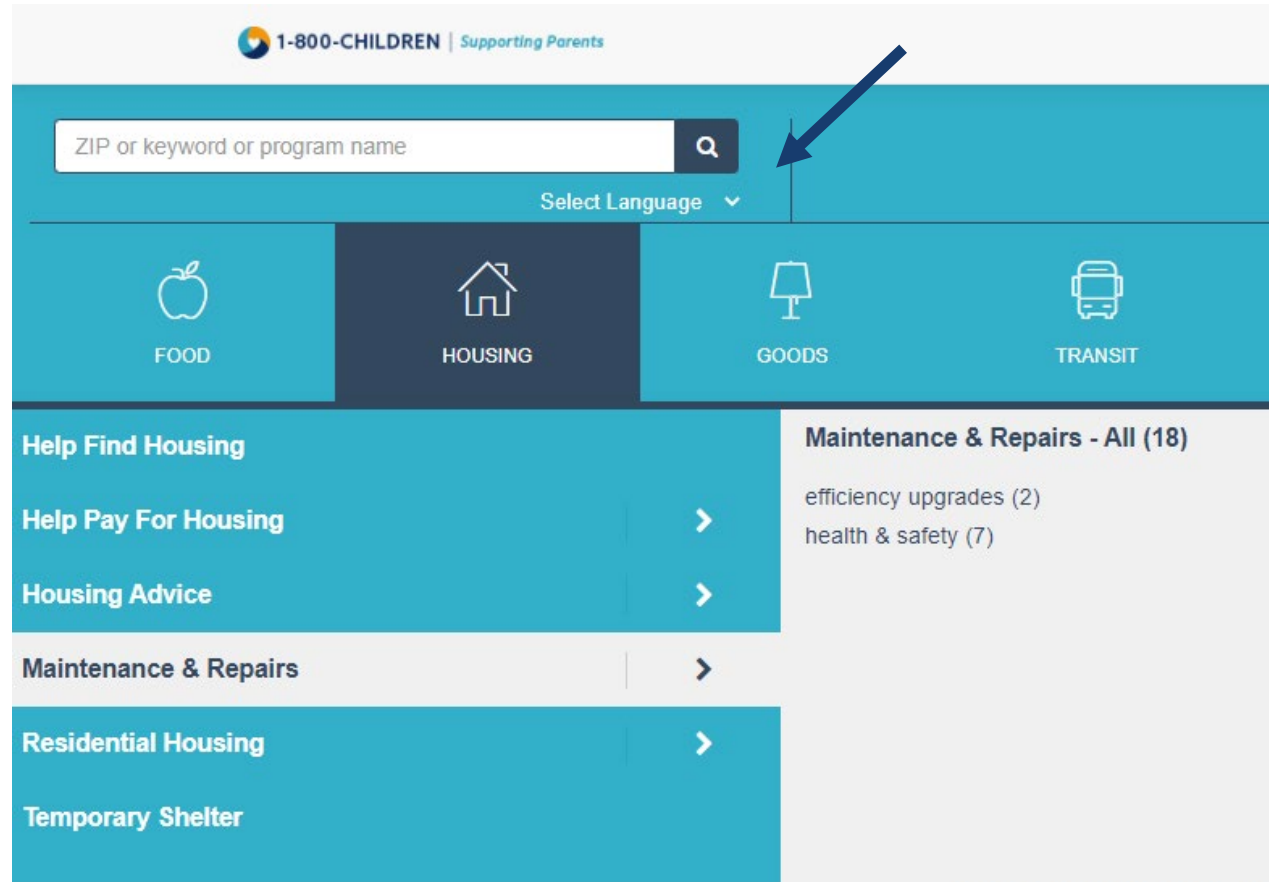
1-800-CHILDREN | Supporting Parents

ZIP or keyword or program name

Select Language

FOOD

HOUSING

GOODS

TRANSIT

Help Find Housing

Help Pay For Housing

Housing Advice

Maintenance & Repairs

Residential Housing

Temporary Shelter

Maintenance & Repairs - All (18)

efficiency upgrades (2)

health & safety (7)